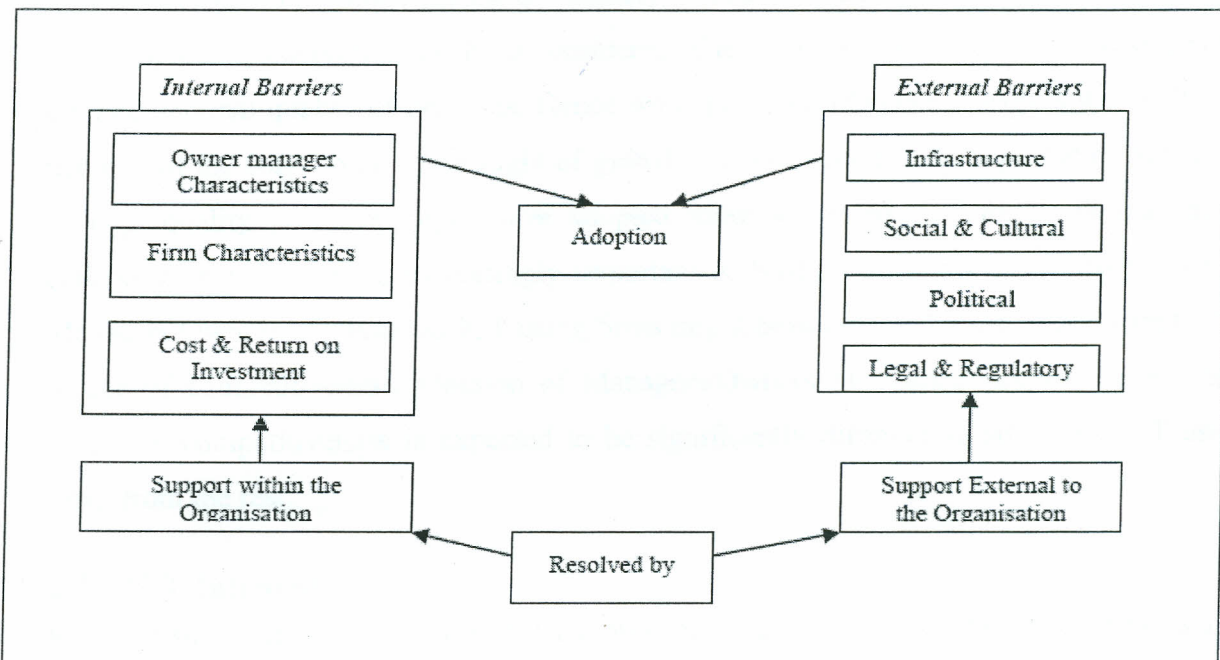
Internal Barriers

Owner manager Characteristics

Firm Characteristics

Cost & Return on Investment

Adoption

External Barriers

Infrastructure

Social & Cultural

Political

Legal & Regulatory

Support within the Organisation

Support External to the Organisation

Resolved by